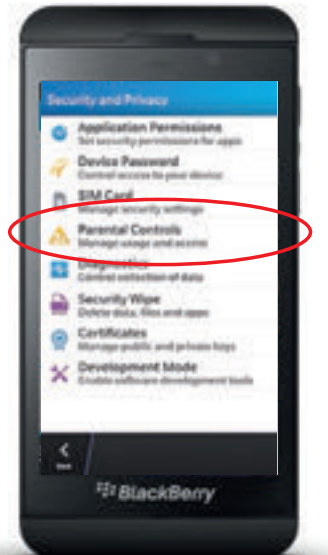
Security and Privacy

Application Permissions
Set security permissions for apps

Device Password
Control access to your device

SIM Card
Manage security settings

Parental Controls
Manage usage and access

Diagnostics
Control collection of data

Security Wipe
Delete data, files and apps

Certificates
Manage public and private keys

Development Mode
Enable software development tools

Back

BlackBerry